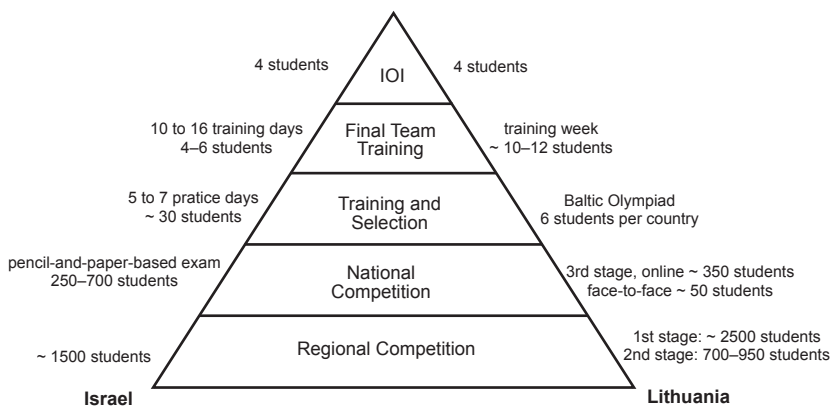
4 students

IOI

4 students

10 to 16 training days
4–6 students

Final Team Training

training week
~ 10–12 students

5 to 7 pratice days
~ 30 students

Training and Selection

Baltic Olympiad
6 students per country

pencil-and-paper-based exam
250–700 students

National Competition

3rd stage, online ~ 350 students
face-to-face ~ 50 students

~ 1500 students

Regional Competition

1st stage: ~ 2500 students
2nd stage: 700–950 students

Israel

Lithuania